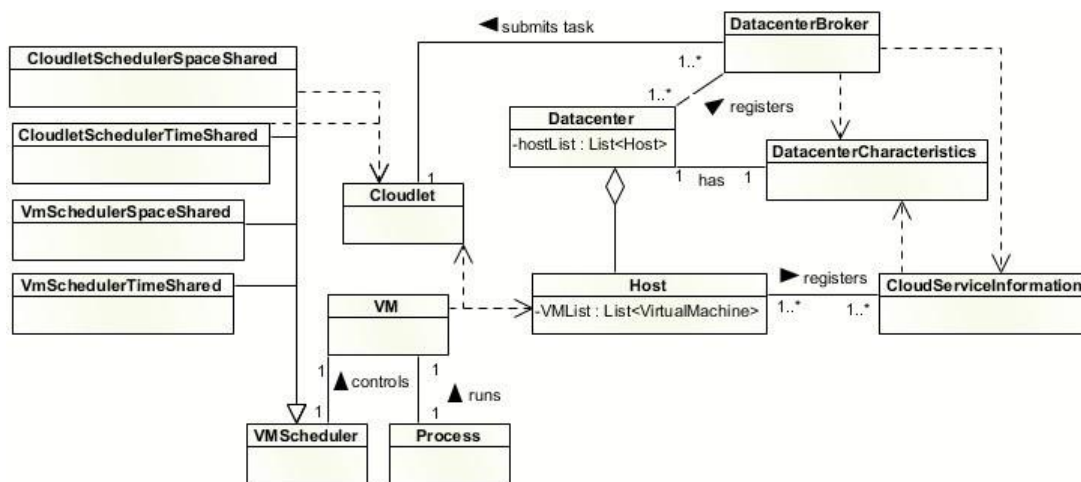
◀ submits task

DatacenterBroker

1..*

1..*

▼ registers

CloudletSchedulerSpaceShared

CloudletSchedulerTimeShared

Datacenter
-hostList : List<Host>

DatacenterCharacteristics

1

1 has 1

Cloudlet

VmSchedulerSpaceShared

VmSchedulerTimeShared

Host
-VMList : List<VirtualMachine>

▶ registers

CloudServiceInformation

1..*

1..*

VM

1 ▲ controls 1

1 ▲ runs 1

VMScheduler

Process